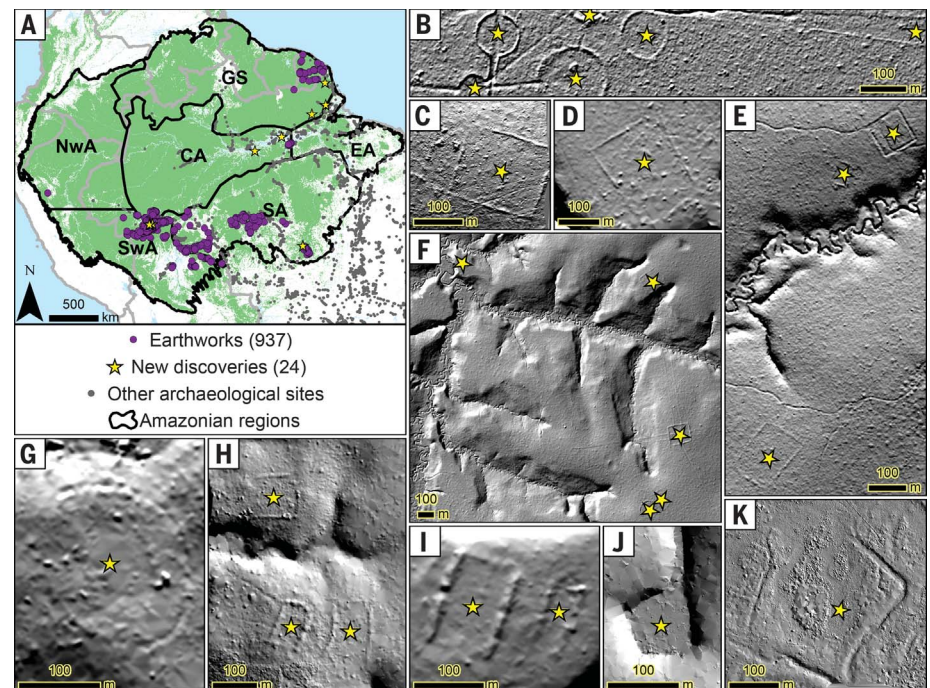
A
GS
NwA
CA
EA
SA
SwA
N
500 km
Earthworks (937)
New discoveries (24)
Other archaeological sites
Amazonian regions

B
100 m

C
100 m

D
100 m

E
100 m

F
100 m

G
100 m

H
100 m

I
100 m

J
100 m

K
100 m